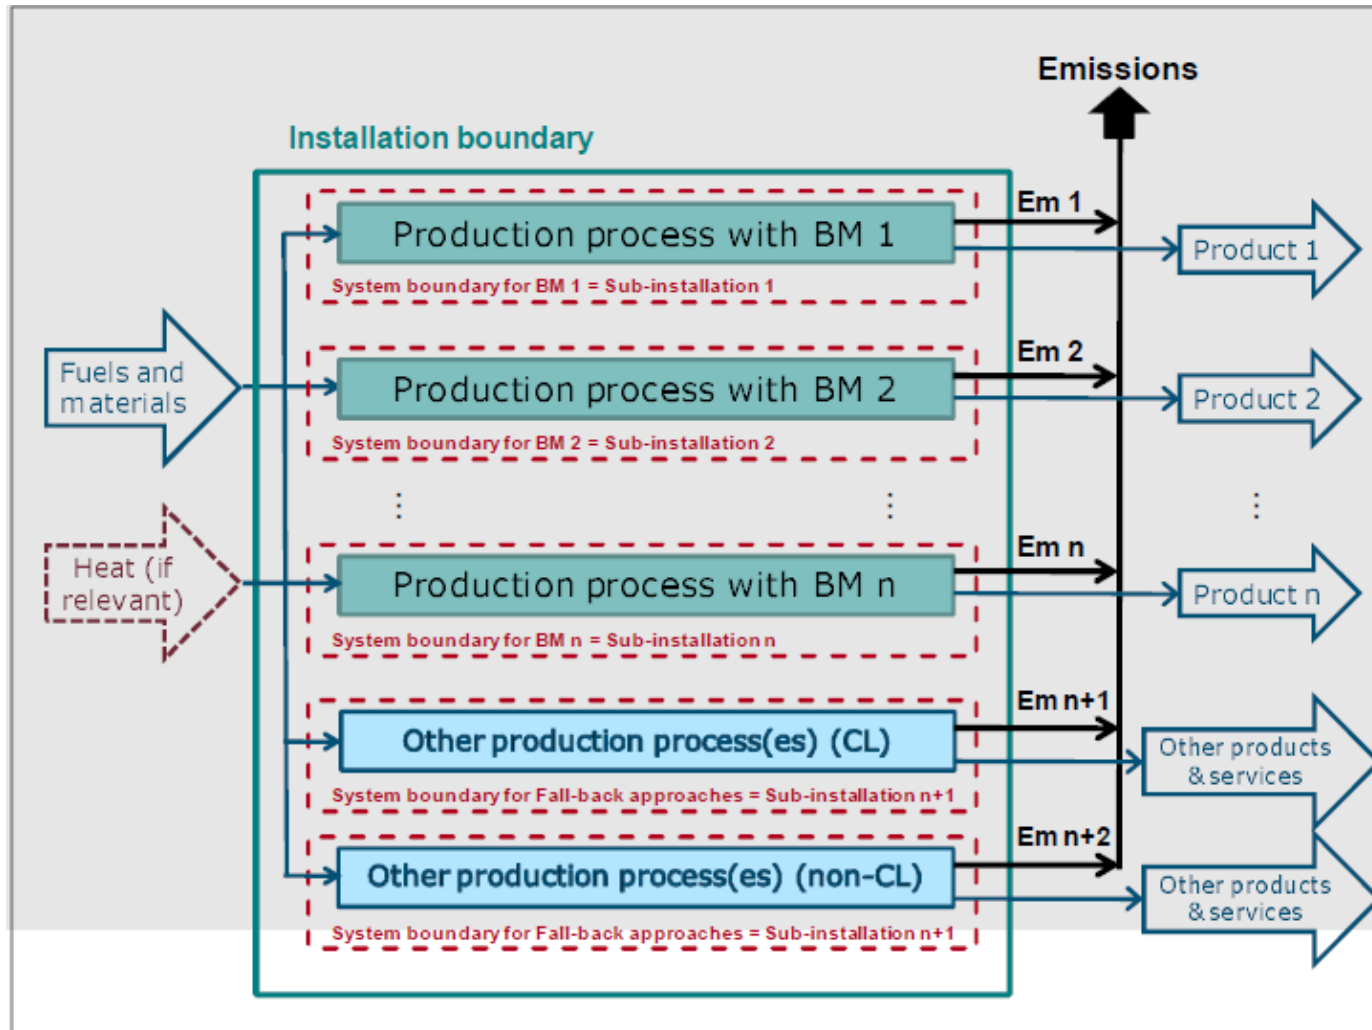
Emissions

Installation boundary

Fuels and materials

Heat (if relevant)

Production process with BM 1

System boundary for BM 1 = Sub-installation 1

Em 1

Product 1

Production process with BM 2

System boundary for BM 2 = Sub-installation 2

Em 2

Product 2

⋮ ⋮ ⋮

Production process with BM n

System boundary for BM n = Sub-installation n

Em n

Product n

Other production process(es) (CL)

System boundary for Fall-back approaches = Sub-installation n+1

Em n+1

Other products & services

Other production process(es) (non-CL)

System boundary for Fall-back approaches = Sub-installation n+1

Em n+2

Other products & services